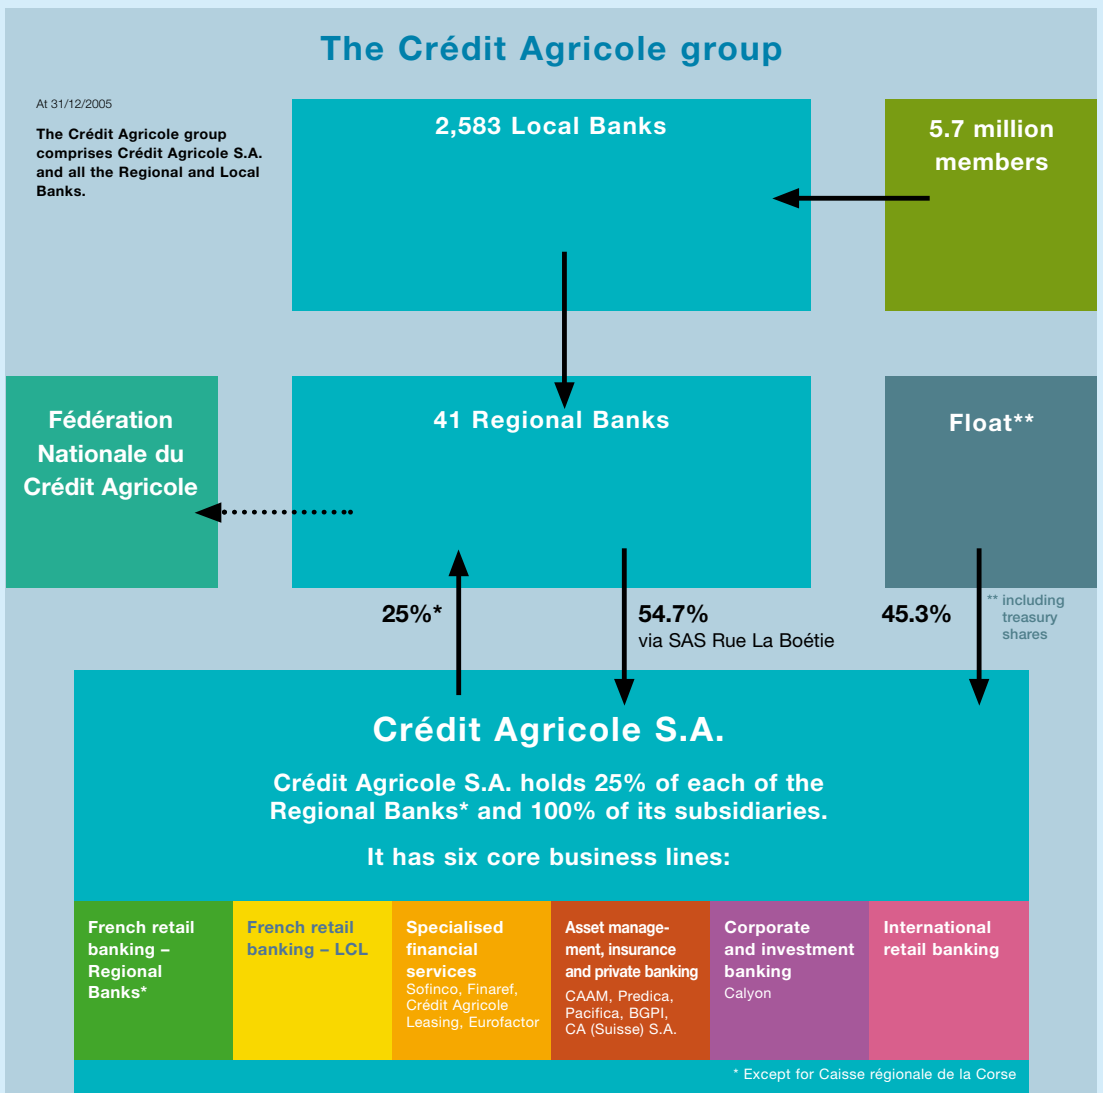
The Crédit Agricole group

At 31/12/2005

The Crédit Agricole group comprises Crédit Agricole S.A. and all the Regional and Local Banks.

2,583 Local Banks

5.7 million members

Fédération Nationale du Crédit Agricole

41 Regional Banks

Float**

25%*

54.7%
via SAS Rue La Boétie

45.3%

** including treasury shares

Crédit Agricole S.A.

Crédit Agricole S.A. holds 25% of each of the Regional Banks* and 100% of its subsidiaries.

It has six core business lines:

French retail banking – Regional Banks*

French retail banking – LCL

Specialised financial services
Sofinco, Finaref, Crédit Agricole Leasing, Eurofactor

Asset management, insurance and private banking
CAAM, Predica, Pacifica, BGPI, CA (Suisse) S.A.

Corporate and investment banking
Calyon

International retail banking

* Except for Caisse régionale de la Corse